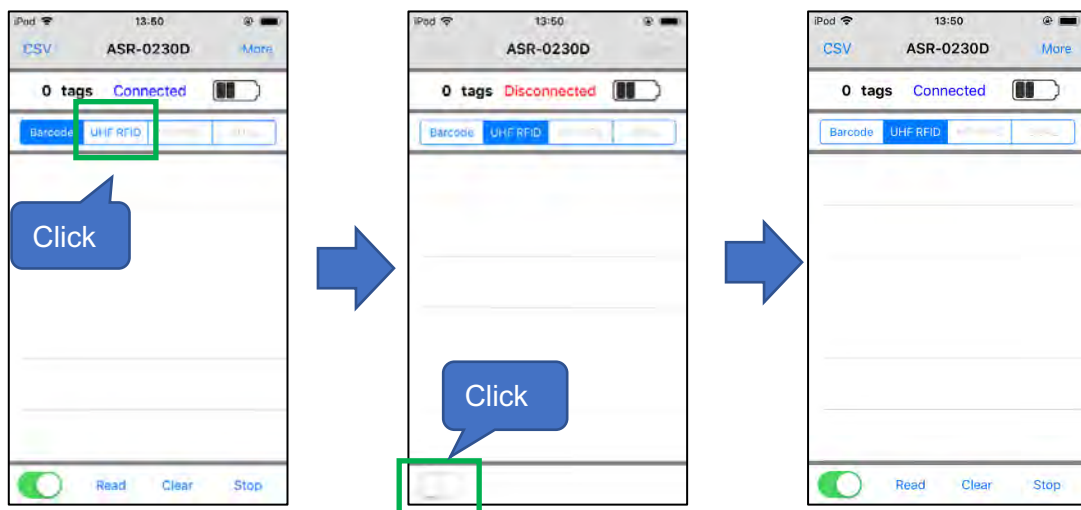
iPod 13:50
CSV ASR-0230D More
0 tags Connected
Barcode UHF RFID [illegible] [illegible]
Click
Read Clear Stop

iPod 13:50
ASR-0230D
0 tags Disconnected
Barcode UHF RFID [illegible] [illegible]
Click

iPod 13:50
CSV ASR-0230D More
0 tags Connected
Barcode UHF RFID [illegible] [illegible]
Read Clear Stop